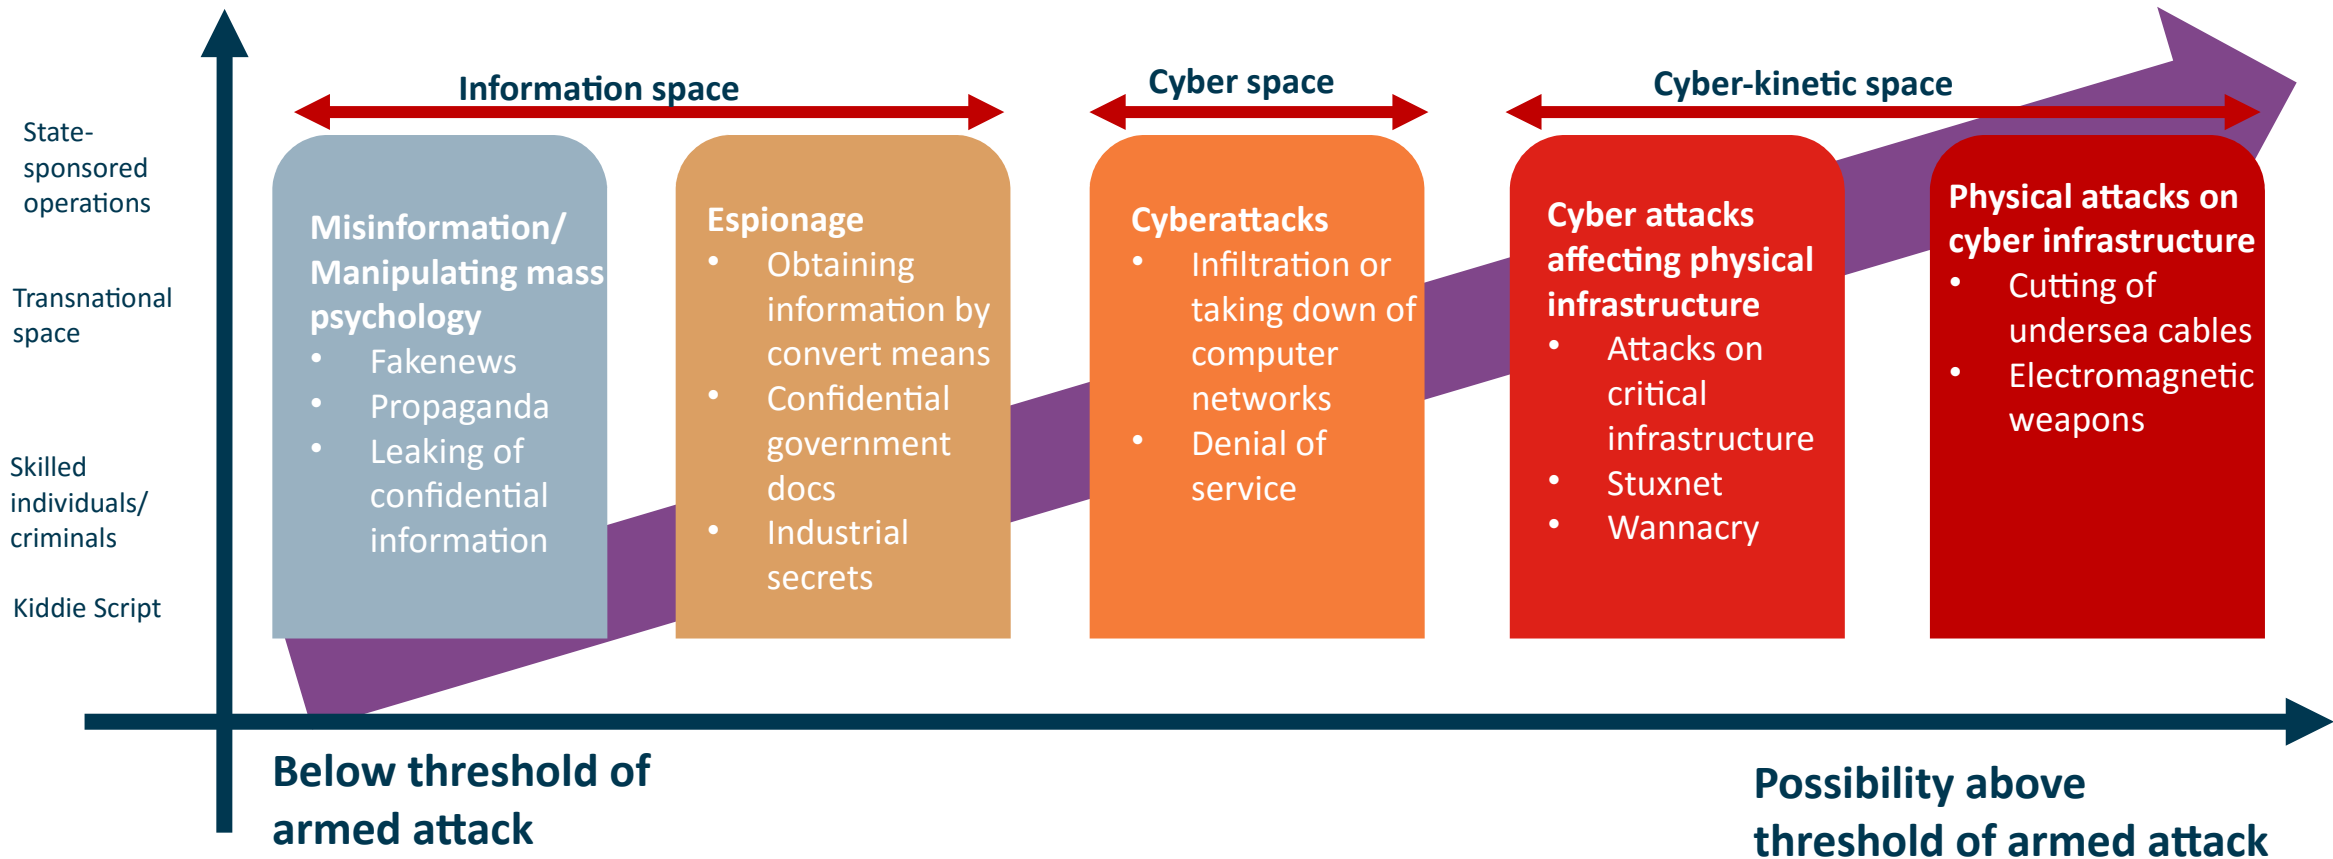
State-sponsored operations

Transnational space

Skilled individuals/ criminals

Kiddie Script

Information space

Cyber space

Cyber-kinetic space

Misinformation/ Manipulating mass psychology
• Fakenews
• Propaganda
• Leaking of confidential information

Espionage
• Obtaining information by convert means
• Confidential government docs
• Industrial secrets

Cyberattacks
• Infiltration or taking down of computer networks
• Denial of service

Cyber attacks affecting physical infrastructure
• Attacks on critical infrastructure
• Stuxnet
• Wannacry

Physical attacks on cyber infrastructure
• Cutting of undersea cables
• Electromagnetic weapons

Below threshold of armed attack

Possibility above threshold of armed attack